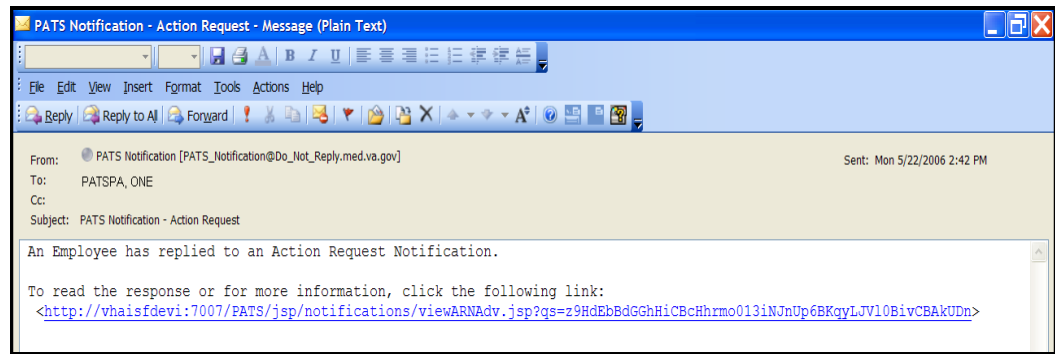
PATS Notification - Action Request - Message (Plain Text)

File Edit View Insert Format Tools Actions Help

Reply Reply to All Forward

From: PATS Notification [PATS_Notification@Do_Not_Reply.med.va.gov]
Sent: Mon 5/22/2006 2:42 PM
To: PATSPA, ONE
Cc:
Subject: PATS Notification - Action Request

An Employee has replied to an Action Request Notification.

To read the response or for more information, click the following link:
<http://vhaisfdevi:7007/PATS/jsp/notifications/viewARNAdv.jsp?qs=z9HdEbBdGGhHiCBcHhrmo013iNJnUp6BKqyLJVl0BivCBAkUDn>